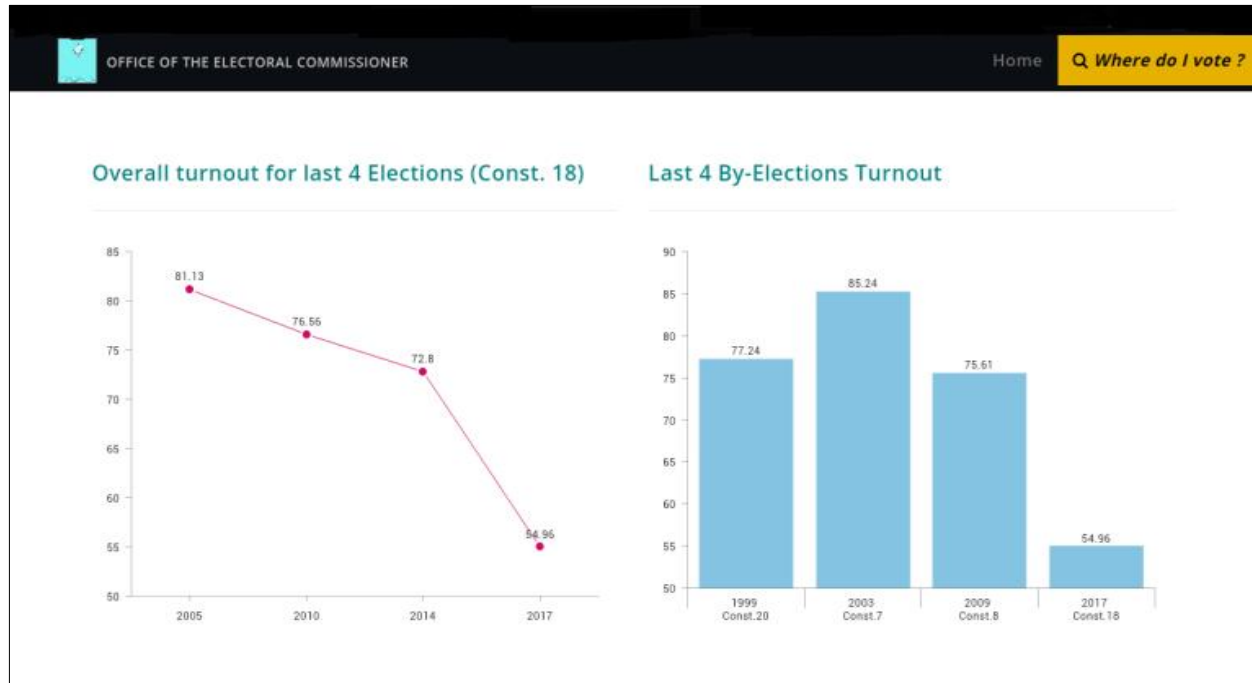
OFFICE OF THE ELECTORAL COMMISSIONER

Home

Where do I vote ?

Overall turnout for last 4 Elections (Const. 18)

85
80
75
70
65
60
55
50

81.13
76.56
72.8
54.96

2005
2010
2014
2017

Last 4 By-Elections Turnout

90
85
80
75
70
65
60
55
50

77.24
85.24
75.61
54.96

1999 Const.20
2003 Const.7
2009 Const.8
2017 Const.18